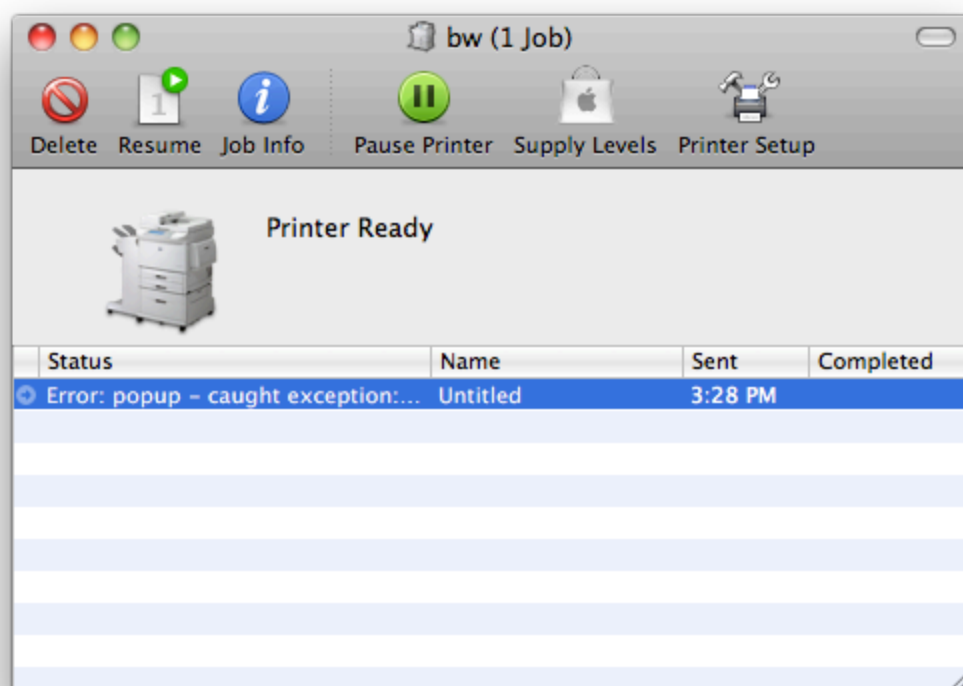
bw (1 Job)

Delete Resume Job Info Pause Printer Supply Levels Printer Setup

Printer Ready

| Status | Name | Sent | Completed |
|---|---|---|---|
| Error: popup - caught exception:... | Untitled | 3:28 PM | |